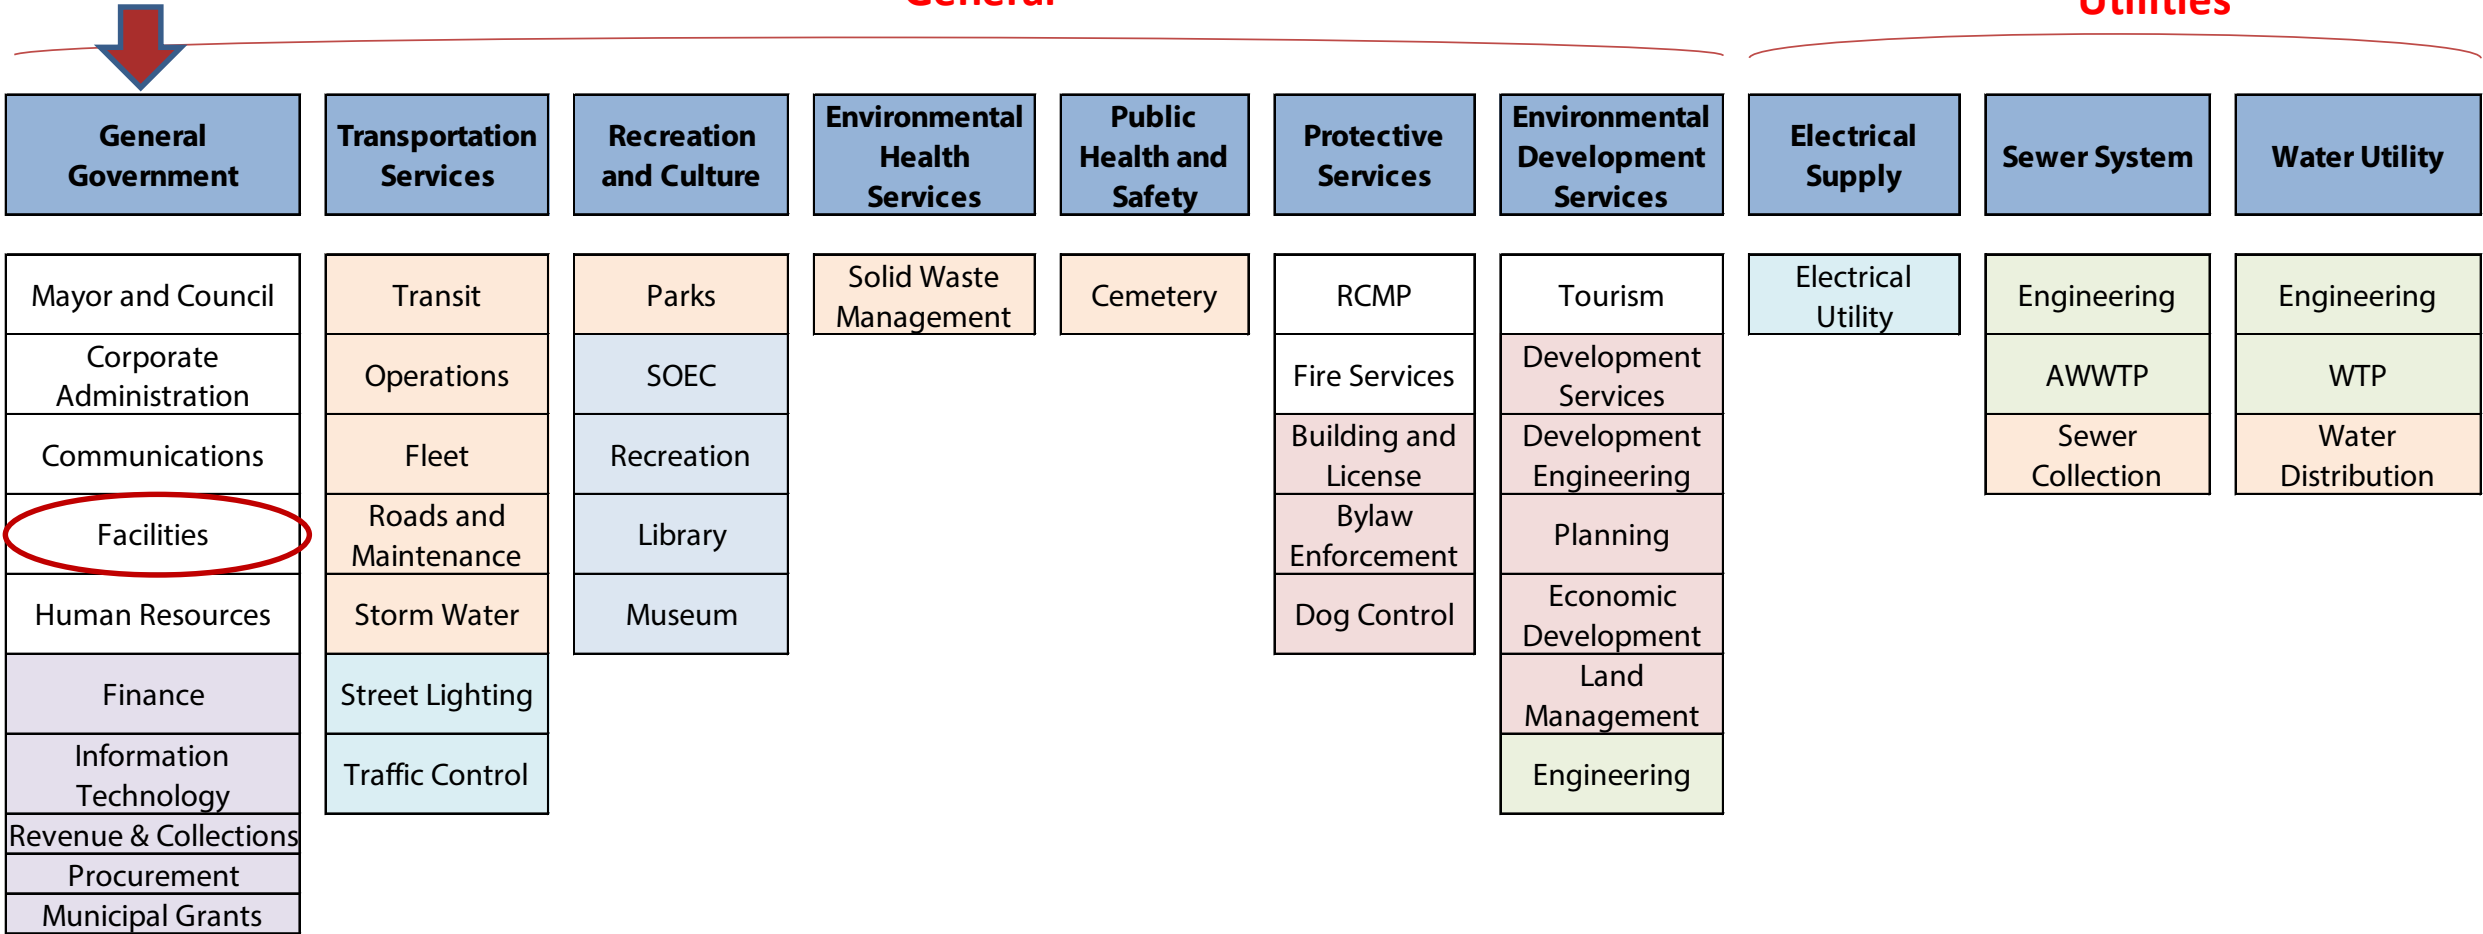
General

Utilities

General Government

Mayor and Council

Corporate Administration

Communications

Facilities

Human Resources

Finance

Information Technology

Revenue & Collections

Procurement

Municipal Grants

Transportation Services

Transit

Operations

Fleet

Roads and Maintenance

Storm Water

Street Lighting

Traffic Control

Recreation and Culture

Parks

SOEC

Recreation

Library

Museum

Environmental Health Services

Solid Waste Management

Public Health and Safety

Cemetery

Protective Services

RCMP

Fire Services

Building and License

Bylaw Enforcement

Dog Control

Environmental Development Services

Tourism

Development Services

Development Engineering

Planning

Economic Development

Land Management

Engineering

Electrical Supply

Electrical Utility

Sewer System

Engineering

AWWTP

Sewer Collection

Water Utility

Engineering

WTP

Water Distribution